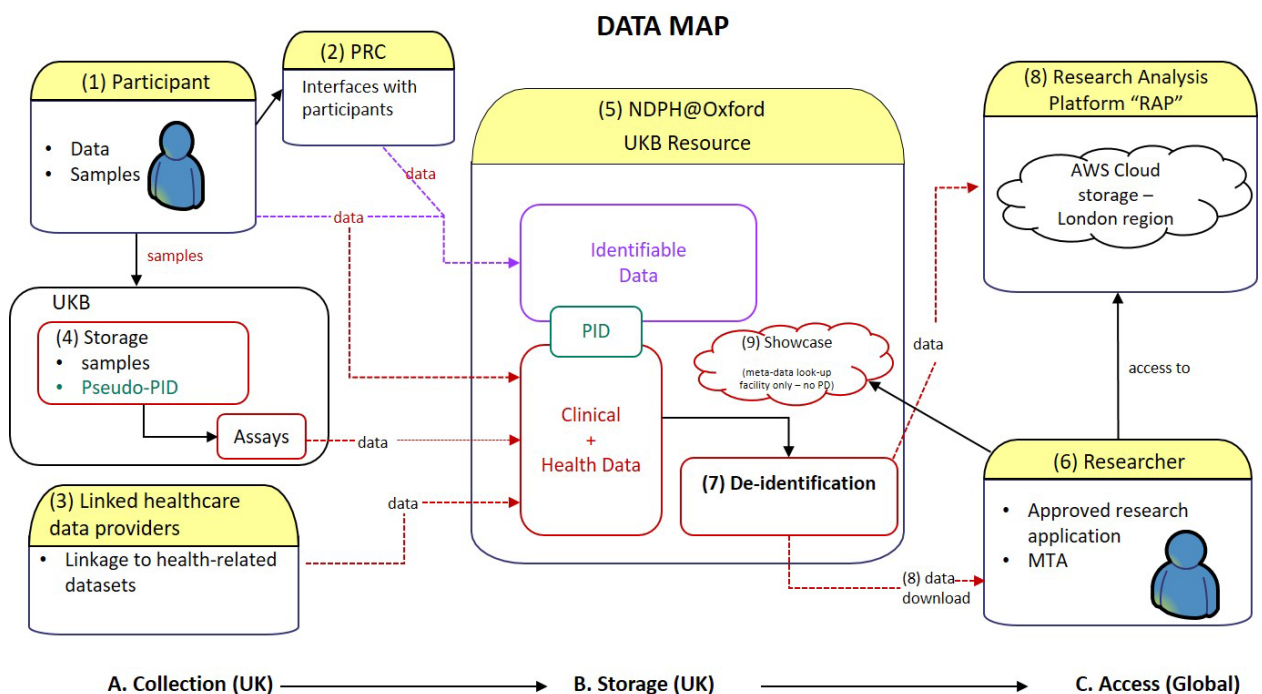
DATA MAP

(1) Participant
• Data
• Samples

(2) PRC
Interfaces with participants

data

data

samples

UKB
(4) Storage
• samples
• Pseudo-PID

Assays

data

(3) Linked healthcare data providers
• Linkage to health-related datasets

data

(5) NDPH@Oxford
UKB Resource

Identifiable Data

PID

Clinical + Health Data

(9) Showcase
(meta-data look-up facility only – no PD)

(7) De-identification

data

(8) data download

(8) Research Analysis Platform "RAP"

AWS Cloud storage – London region

access to

(6) Researcher
• Approved research application
• MTA

A. Collection (UK)
B. Storage (UK)
C. Access (Global)